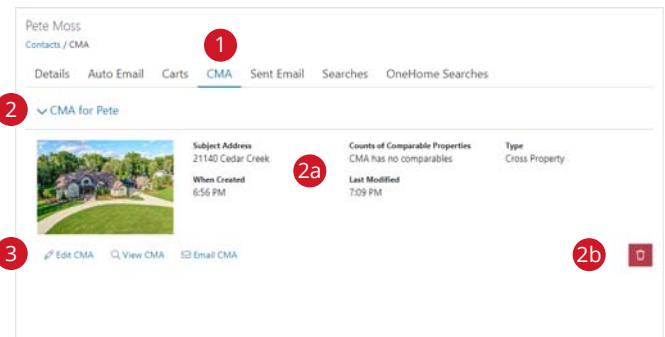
Pete Moss

Contacts / CMA

1

Details Auto Email Carts CMA Sent Email Searches OneHome Searches

2

CMA for Pete

Subject Address
21140 Cedar Creek

When Created
6:56 PM

2a

Counts of Comparable Properties
CMA has no comparables

Last Modified
7:09 PM

Type
Cross Property

3

Edit CMA View CMA Email CMA

2b